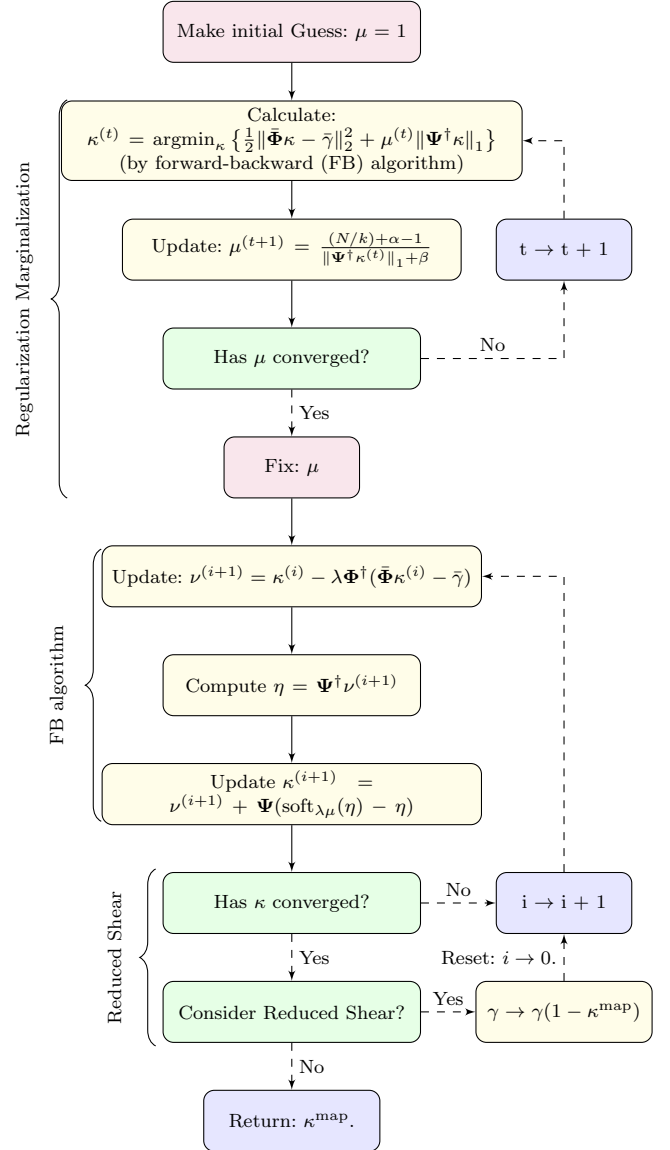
Make initial Guess: $\mu = 1$

Regularization Marginalization

Calculate:
$\kappa^{(t)} = \text{argmin}_{\kappa} \left\{ \frac{1}{2} \|\bar{\mathbf{\Phi}}\kappa - \bar{\gamma}\|_2^2 + \mu^{(t)} \|\mathbf{\Psi}^{\dagger}\kappa\|_1 \right\}$
(by forward-backward (FB) algorithm)

Update: $\mu^{(t+1)} = \frac{(N/k)+\alpha-1}{\|\mathbf{\Psi}^{\dagger}\kappa^{(t)}\|_1+\beta}$

$\mathrm{t} \rightarrow \mathrm{t} + 1$

Has $\mu$ converged?

No

Yes

Fix: $\mu$

FB algorithm

Update: $\nu^{(i+1)} = \kappa^{(i)} - \lambda \mathbf{\Phi}^{\dagger}(\bar{\mathbf{\Phi}}\kappa^{(i)} - \bar{\gamma})$

Compute $\eta = \mathbf{\Psi}^{\dagger}\nu^{(i+1)}$

Update $\kappa^{(i+1)} = \nu^{(i+1)} + \mathbf{\Psi}(\text{soft}_{\lambda\mu}(\eta) - \eta)$

Reduced Shear

Has $\kappa$ converged?

No

$\mathrm{i} \rightarrow \mathrm{i} + 1$

Yes

Reset: $i \rightarrow 0$.

Consider Reduced Shear?

Yes

$\gamma \rightarrow \gamma(1 - \kappa^{\text{map}})$

No

Return: $\kappa^{\text{map}}$.